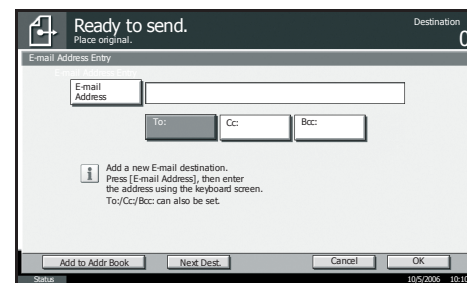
Ready to send.
Place original.
Destination
0
E-mail Address Entry
E-mail Address Entry
E-mail Address
To:
Cc:
Bcc:
Add a new E-mail destination.
Press [E-mail Address], then enter the address using the keyboard screen.
To:/Cc:/Bcc: can also be set.
Add to Addr Book
Next Dest.
Cancel
OK
Status
10/5/2006 10:10